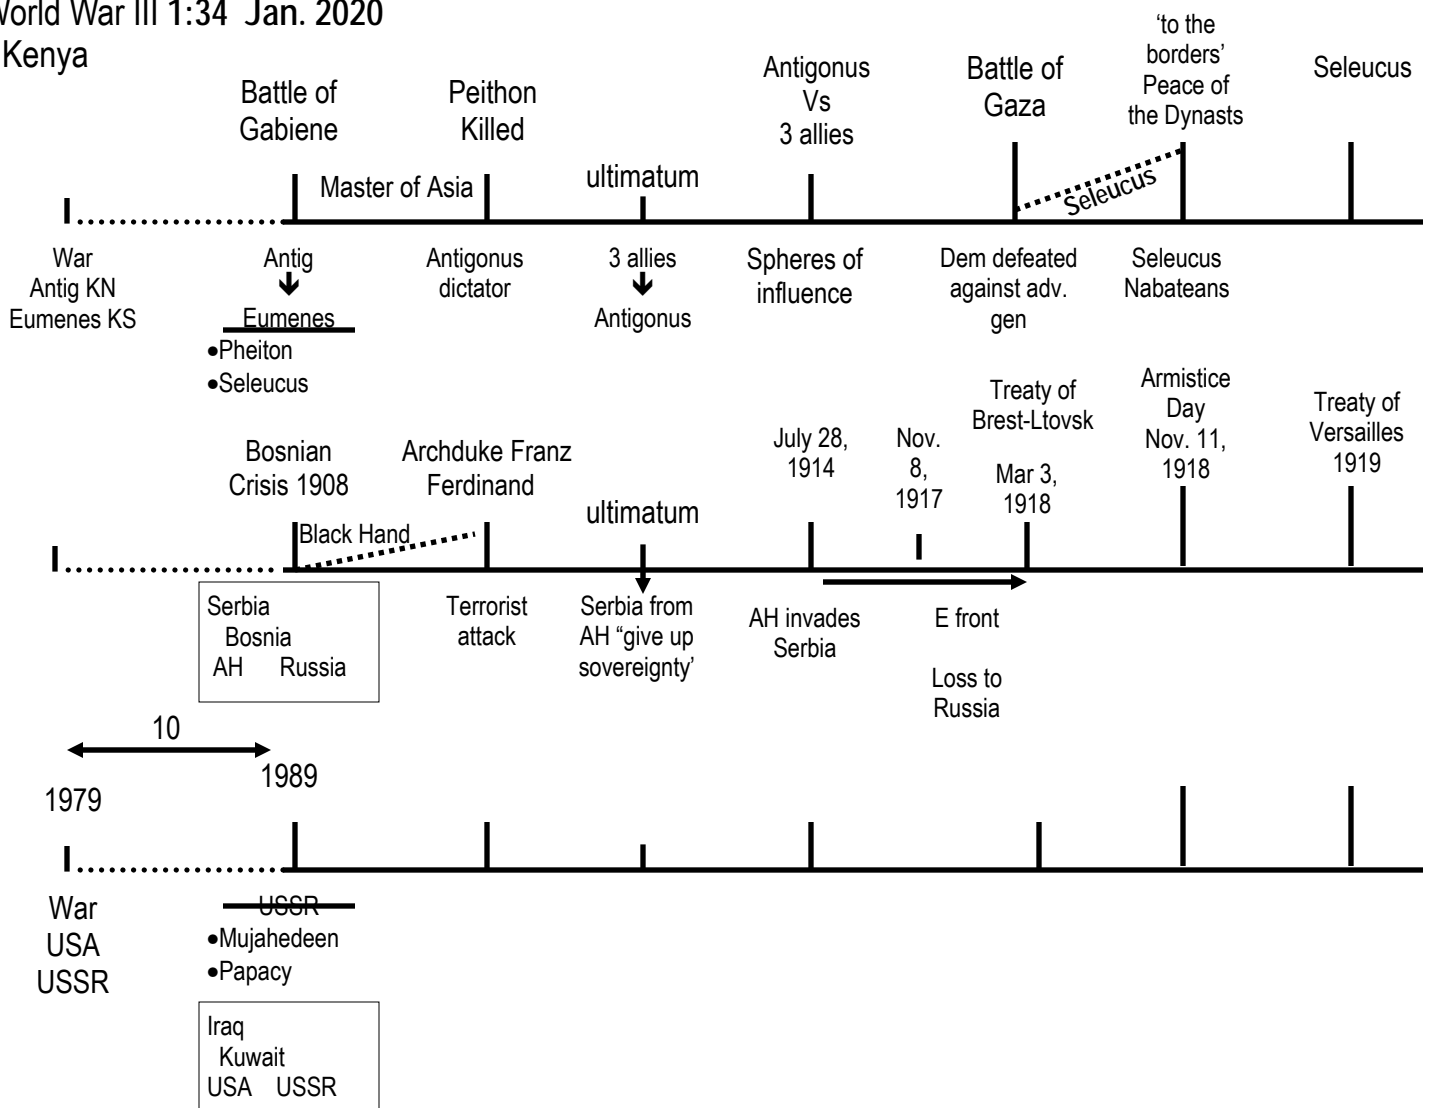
World War III 1:34 Jan. 2020
Kenya

Battle of Gabiene

Peithon Killed

Antigonus Vs 3 allies

Battle of Gaza

'to the borders' Peace of the Dynasts

Seleucus

Master of Asia

ultimatum

Seleucus

War
Antig KN
Eumenes KS

Antig
↓
Eumenes
•Pheiton
•Seleucus

Antigonus dictator

3 allies
↓
Antigonus

Spheres of influence

Dem defeated against adv. gen

Seleucus Nabateans

Bosnian Crisis 1908

Archduke Franz Ferdinand

ultimatum

July 28, 1914

Nov. 8, 1917

Treaty of Brest-Ltovsk

Mar 3, 1918

Armistice Day Nov. 11, 1918

Treaty of Versailles 1919

Black Hand

Serbia
Bosnia
AH Russia

Terrorist attack

Serbia from AH "give up sovereignty'

AH invades Serbia

E front

Loss to Russia

10

1979

1989

War
USA
USSR

USSR
•Mujahedeen
•Papacy

Iraq
Kuwait
USA USSR